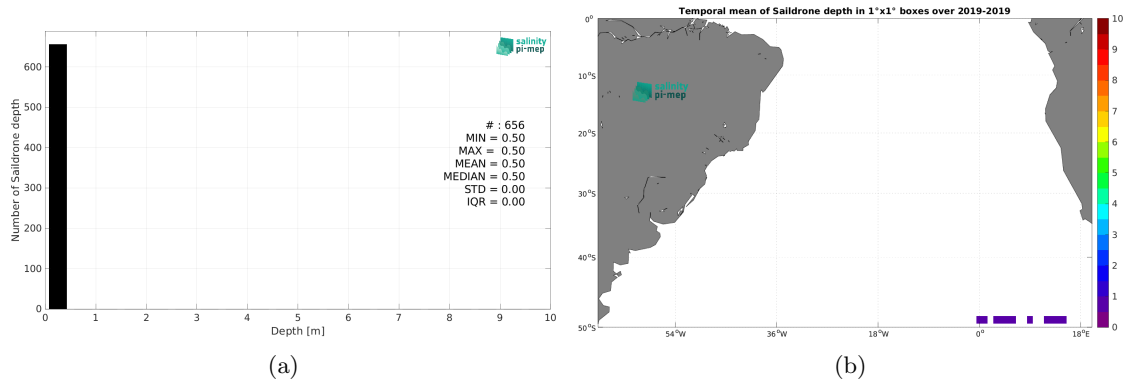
salinity pi-mep

# : 656
MIN = 0.50
MAX = 0.50
MEAN = 0.50
MEDIAN = 0.50
STD = 0.00
IQR = 0.00

Number of Saildrone depth

600
500
400
300
200
100
0

0 1 2 3 4 5 6 7 8 9 10

Depth [m]

(a)

Temporal mean of Saildrone depth in 1°x1° boxes over 2019-2019

salinity pi-mep

0°
10°S
20°S
30°S
40°S
50°S

54°W 36°W 18°W 0° 18°E

10
9
8
7
6
5
4
3
2
1
0

(b)